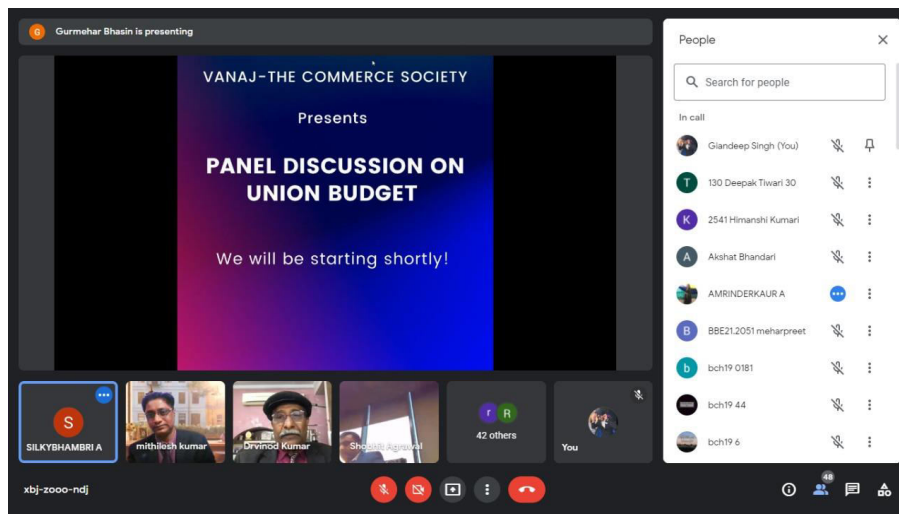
G Gurmehar Bhasin is presenting

VANAJ-THE COMMERCE SOCIETY

Presents

PANEL DISCUSSION ON UNION BUDGET

We will be starting shortly!

S
SILKYBHAMBRI A

mithilesh kumar

Drvinod Kumar

Shobhit Agrawal

r R
42 others

You

People

Search for people

In call

Giandeep Singh (You)

T 130 Deepak Tiwari 30

K 2541 Himanshi Kumari

A Akshat Bhandari

AMRINDERKAUR A

B BBE21.2051 meharpreet

b bch19 0181

bch19 44

bch19 6

xbj-zooo-ndj

48